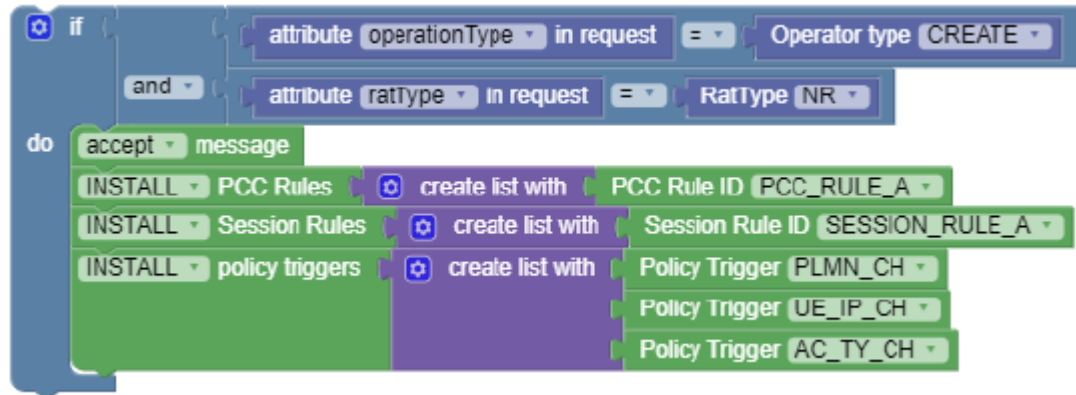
if attribute operationType in request = Operator type CREATE
and attribute ratType in request = RatType NR
do accept message
INSTALL PCC Rules create list with PCC Rule ID PCC_RULE_A
INSTALL Session Rules create list with Session Rule ID SESSION_RULE_A
INSTALL policy triggers create list with Policy Trigger PLMN_CH
Policy Trigger UE_IP_CH
Policy Trigger AC_TY_CH